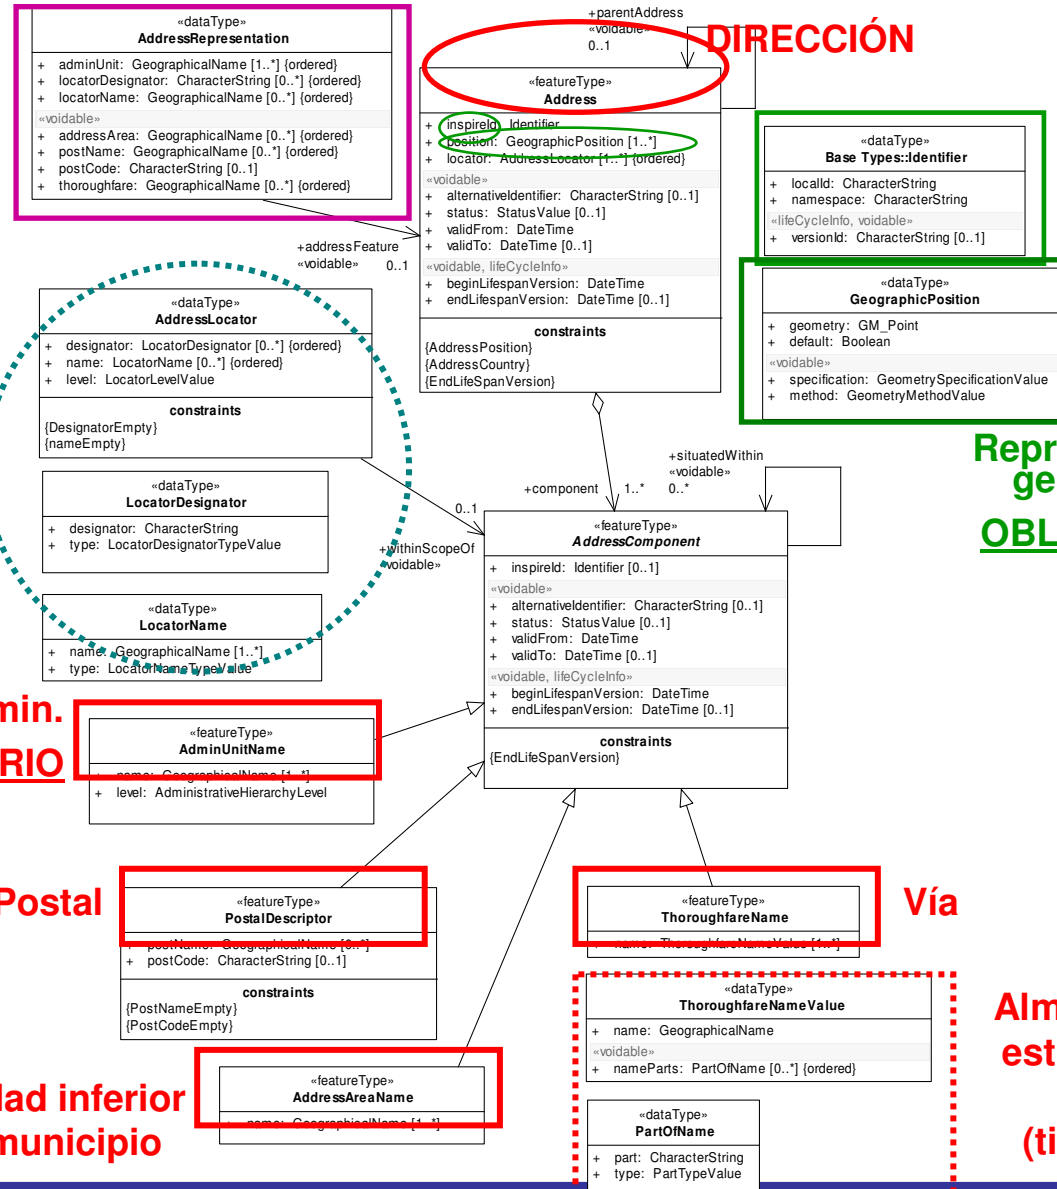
«dataType»
AddressRepresentation

+ adminUnit: GeographicalName [1..*] {ordered}
+ locatorDesignator: CharacterString [0..*] {ordered}
+ locatorName: GeographicalName [0..*] {ordered}
«voidable»
+ addressArea: GeographicalName [0..*] {ordered}
+ postName: GeographicalName [0..*] {ordered}
+ postCode: CharacterString [0..1]
+ thoroughfare: GeographicalName [0..*] {ordered}

+parentAddress
«voidable»
0..1

DIRECCIÓN

«featureType»
Address

+ inspireId: Identifier
+ position: GeographicPosition [1..*]
+ locator: AddressLocator [1..*] {ordered}
«voidable»
+ alternativeIdentifier: CharacterString [0..1]
+ status: StatusValue [0..1]
+ validFrom: DateTime
+ validTo: DateTime [0..1]
«voidable, lifeCycleInfo»
+ beginLifespanVersion: DateTime
+ endLifespanVersion: DateTime [0..1]

constraints
{AddressPosition}
{AddressCountry}
{EndLifeSpanVersion}

«dataType»
Base Types::Identifier

+ localId: CharacterString
+ namespace: CharacterString
«lifeCycleInfo, voidable»
+ versionId: CharacterString [0..1]

«dataType»
GeographicPosition

+ geometry: GM_Point
+ default: Boolean
«voidable»
+ specification: GeometrySpecificationValue
+ method: GeometryMethodValue

Repr
ge
OBL

+addressFeature
«voidable» 0..1

«dataType»
AddressLocator

+ designator: LocatorDesignator [0..*] {ordered}
+ name: LocatorName [0..*] {ordered}
+ level: LocatorLevelValue

constraints
{DesignatorEmpty}
{nameEmpty}

«dataType»
LocatorDesignator

+ designator: CharacterString
+ type: LocatorDesignatorTypeValue

«dataType»
LocatorName

+ name: GeographicalName [1..*]
+ type: LocatorNameTypeValue

+component 1..* 
+situatedWithin
«voidable»
0..*

0..1
+withinScopeOf
«voidable»

«featureType»
AddressComponent

+ inspireId: Identifier [0..1]
«voidable»
+ alternativeIdentifier: CharacterString [0..1]
+ status: StatusValue [0..1]
+ validFrom: DateTime
+ validTo: DateTime [0..1]
«voidable, lifeCycleInfo»
+ beginLifespanVersion: DateTime
+ endLifespanVersion: DateTime [0..1]

constraints
{EndLifeSpanVersion}

min.
RIO

«featureType»
AdminUnitName

+ name: GeographicalName [1..*]
+ level: AdministrativeHierarchyLevel

Postal

«featureType»
PostalDescriptor

+ postName: GeographicalName [0..*]
+ postCode: CharacterString [0..1]

constraints
{PostNameEmpty}
{PostCodeEmpty}

«featureType»
ThoroughfareName

+ name: ThoroughfareNameValue [1..*]

Vía

«dataType»
ThoroughfareNameValue

+ name: GeographicalName
«voidable»
+ nameParts: PartOfName [0..*] {ordered}

Alm
est
(ti

lad inferior
municipio

«featureType»
AddressAreaName

+ name: GeographicalName [1..*]

«dataType»
PartOfName

+ part: CharacterString
+ type: PartTypeValue